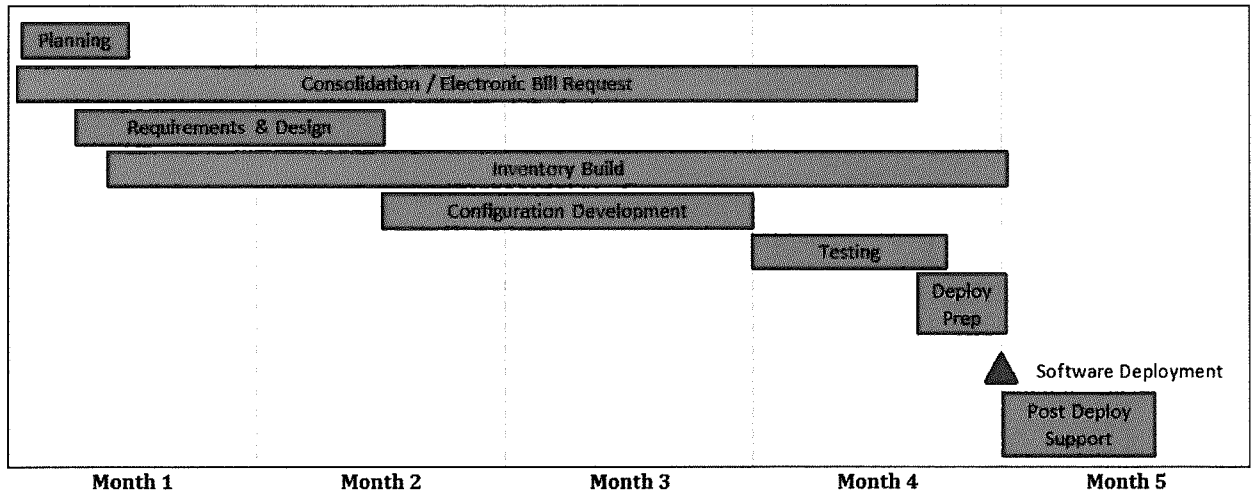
Planning

Consolidation / Electronic Bill Request

Requirements & Design

Inventory Build

Configuration Development

Testing

Deploy Prep

Software Deployment

Post Deploy Support

Month 1
Month 2
Month 3
Month 4
Month 5